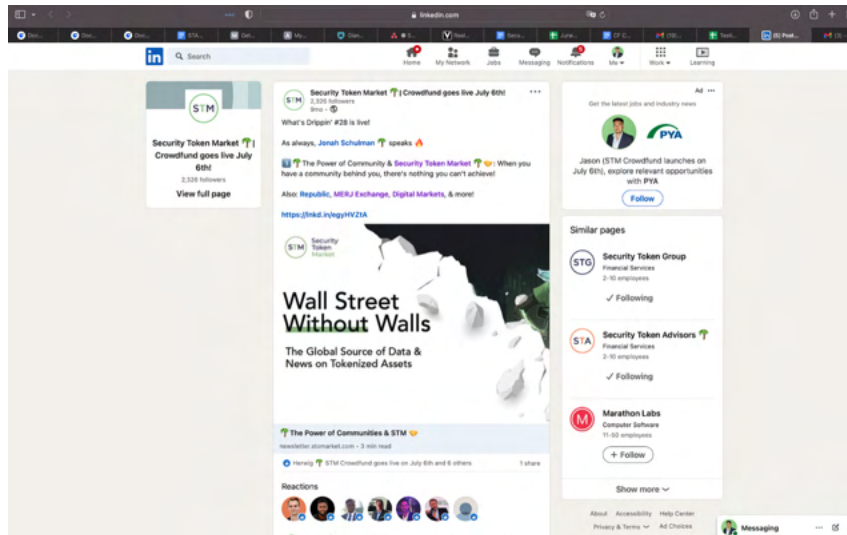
linkedin.com

Doc... Doc... Doc... STA... Get... My... Glen... 8 S... Real... Secu... June... CF C... (18)... Testi... (5) Post...

in Search

Home My Network Jobs Messaging Notifications Me Work Learning

STM

Security Token Market 🌴 | Crowdfund goes live July 6th!

2,326 followers

View full page

Security Token Market 🌴 | Crowdfund goes live July 6th!

2,326 followers

9mo

What's Drippin' #28 is live!

As always, Jonah Schulman 🌴 speaks 🔥

1️⃣ 🌴 The Power of Community & Security Token Market 🌴 🤝: When you have a community behind you, there's nothing you can't achieve!

Also: Republic, MERJ Exchange, Digital Markets, & more!

https://lnkd.in/egyHVZtA

STM Security Token Market

Wall Street Without Walls

The Global Source of Data & News on Tokenized Assets

🌴 The Power of Communities & STM 🤝

newsletter.stomarket.com • 3 min read

Herwig 🌴 STM Crowdfund goes live on July 6th and 6 others

1 share

Reactions

Ad

Get the latest jobs and industry news

PYA

Jason (STM Crowdfund launches on July 6th), explore relevant opportunities with PYA

Follow

Similar pages

STG

Security Token Group

Financial Services

2-10 employees

✓ Following

STA

Security Token Advisors 🌴

Financial Services

2-10 employees

✓ Following

Marathon Labs

Computer Software

11-50 employees

+ Follow

Show more

About Accessibility Help Center

Privacy & Terms Ad Choices

Messaging